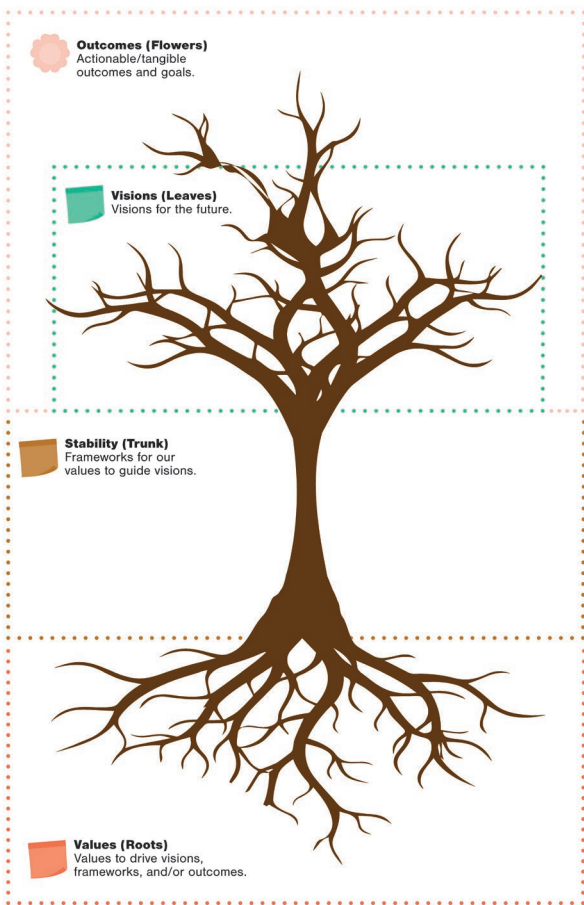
Outcomes (Flowers)
Actionable/tangible outcomes and goals.

Visions (Leaves)
Visions for the future.

Stability (Trunk)
Frameworks for our values to guide visions.

Values (Roots)
Values to drive visions, frameworks, and/or outcomes.